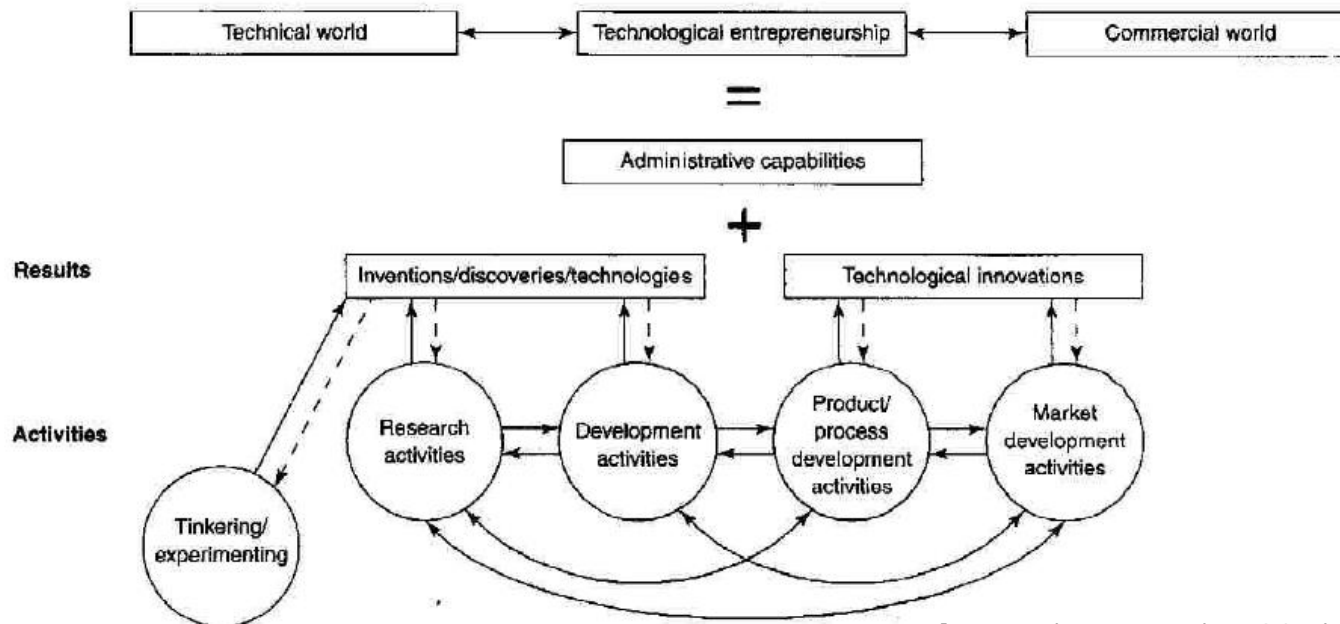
Technical world

Technological entrepreneurship

Commercial world

=

Administrative capabilities

+

Results

Inventions/discoveries/technologies

Technological innovations

Activities

Research activities

Development activities

Product/ process development activities

Market development activities

Tinkering/ experimenting